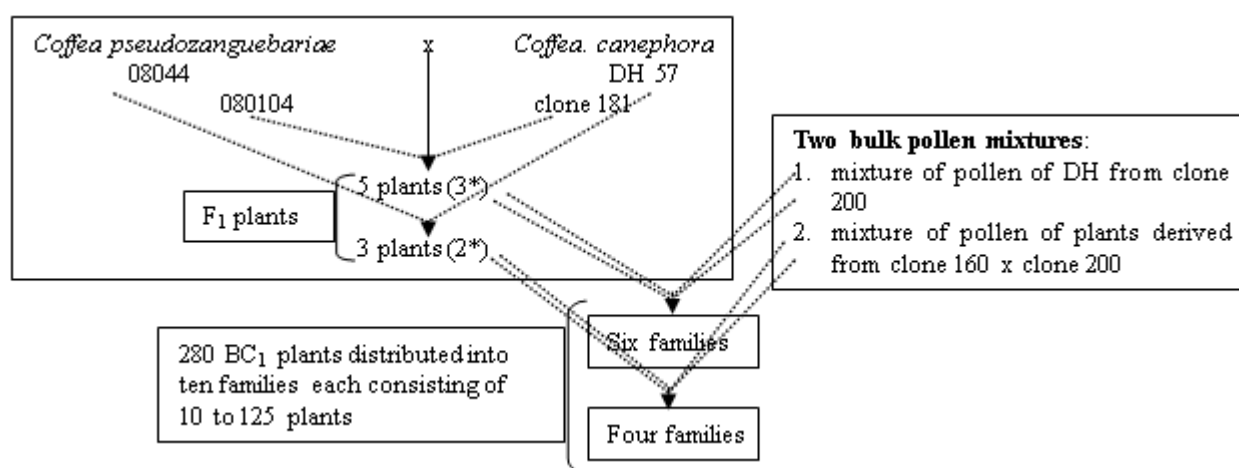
*Coffea pseudozanguebariae* x *Coffea. canephora*

08044 DH 57

080104 clone 181

F$_1$ plants

5 plants (3*)

3 plants (2*)

**Two bulk pollen mixtures**:
1. mixture of pollen of DH from clone 200
2. mixture of pollen of plants derived from clone 160 x clone 200

280 BC$_1$ plants distributed into ten families each consisting of 10 to 125 plants

Six families

Four families